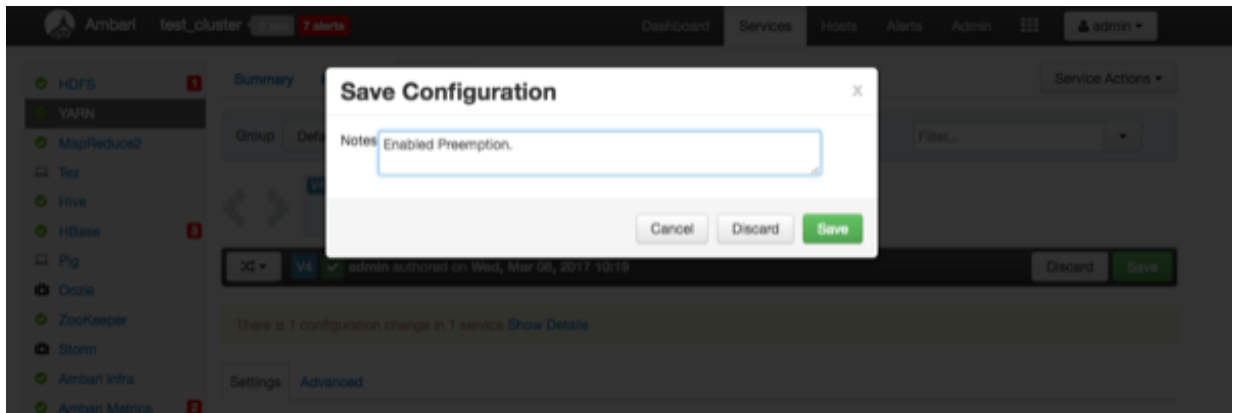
Ambari test_cluster 0 ops 7 alerts

Dashboard Services Hosts Alerts Admin admin

HDFS 1
YARN
MapReduce2
Tez
Hive
HBase 3
Pig
Oozie
ZooKeeper
Storm
Ambari Infra
Ambari Metrics 2

Summary

Service Actions

Group Def

Filter...

V4 admin authored on Wed, Mar 08, 2017 10:19

Discard Save

There is 1 configuration change in 1 service Show Details

Settings Advanced

Save Configuration

Notes Enabled Preemption.

Cancel Discard Save